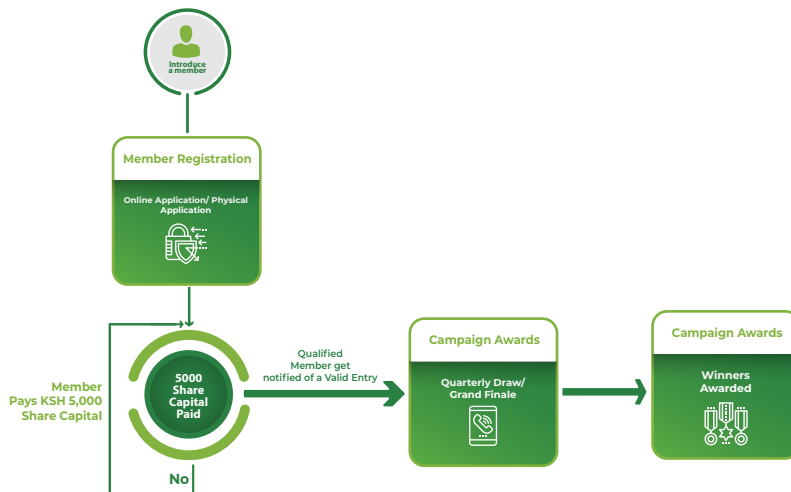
Introduce a member

Member Registration

Online Application/ Physical Application

Member Pays KSH 5,000 Share Capital

5000 Share Capital Paid

Qualified Member get notified of a Valid Entry

No

Campaign Awards

Quarterly Draw/ Grand Finale

Campaign Awards

Winners Awarded